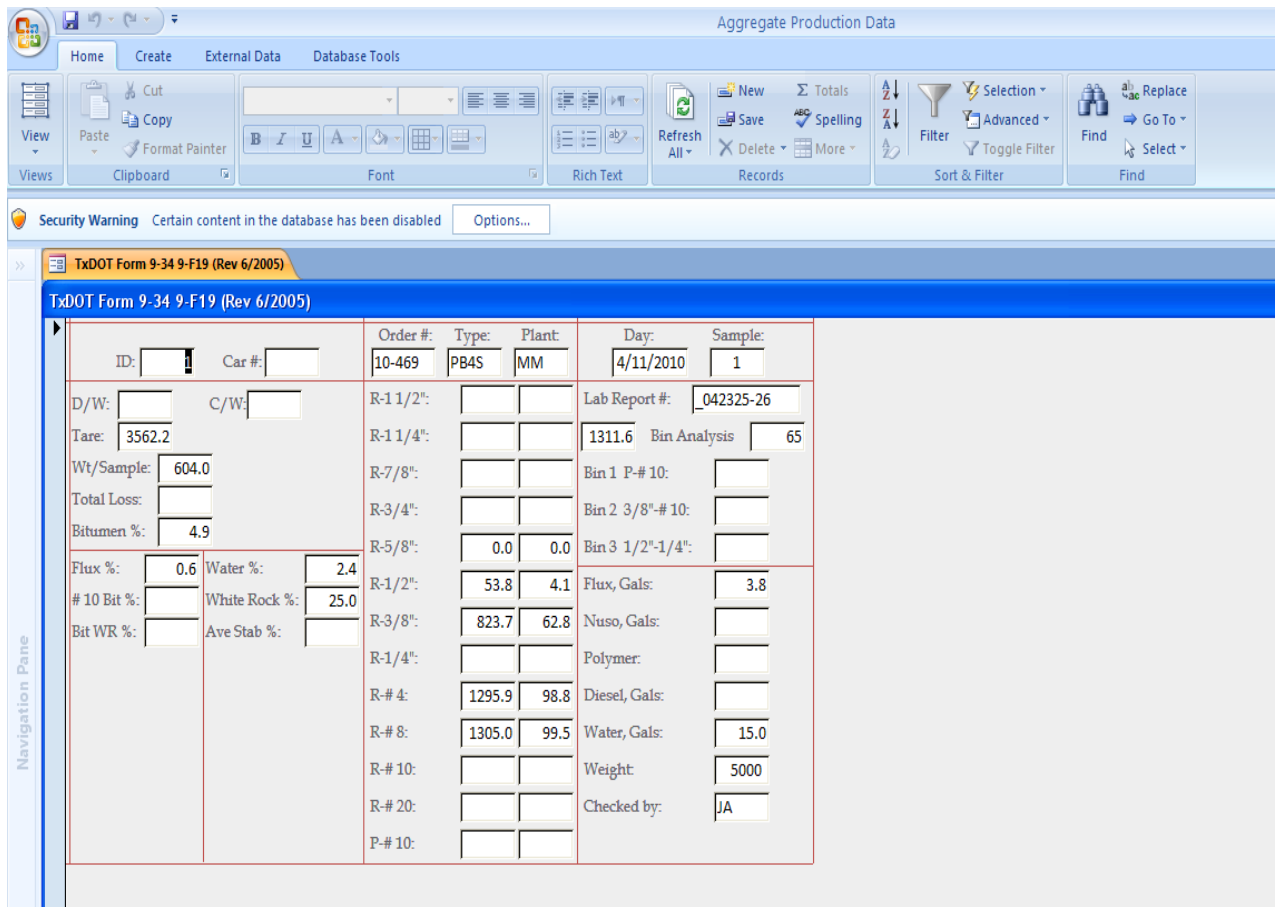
Aggregate Production Data

Home Create External Data Database Tools

View
Views
Paste
Cut
Copy
Format Painter
Clipboard
Font
Rich Text
Refresh All
New
Save
Delete
Totals
Spelling
More
Records
Filter
Selection
Advanced
Toggle Filter
Sort & Filter
Find
Replace
Go To
Select
Find

Security Warning Certain content in the database has been disabled Options...

TxDOT Form 9-34 9-F19 (Rev 6/2005)

TxDOT Form 9-34 9-F19 (Rev 6/2005)

Navigation Pane

ID: 1 Car #:

Order #: 10-469 Type: PB4S Plant: MM

Day: 4/11/2010 Sample: 1

D/W: C/W:
Tare: 3562.2
Wt/Sample: 604.0
Total Loss:
Bitumen %: 4.9

Flux %: 0.6
# 10 Bit %:
Bit WR %:

Water %: 2.4
White Rock %: 25.0
Ave Stab %:

R-1 1/2":
R-1 1/4":
R-7/8":
R-3/4":
R-5/8": 0.0 0.0
R-1/2": 53.8 4.1
R-3/8": 823.7 62.8
R-1/4":
R-# 4: 1295.9 98.8
R-# 8: 1305.0 99.5
R-# 10:
R-# 20:
P-# 10:

Lab Report #: _042325-26
1311.6 Bin Analysis 65
Bin 1 P-# 10:
Bin 2 3/8"-# 10:
Bin 3 1/2"-1/4":
Flux, Gals: 3.8
Nuso, Gals:
Polymer:
Diesel, Gals:
Water, Gals: 15.0
Weight: 5000
Checked by: JA